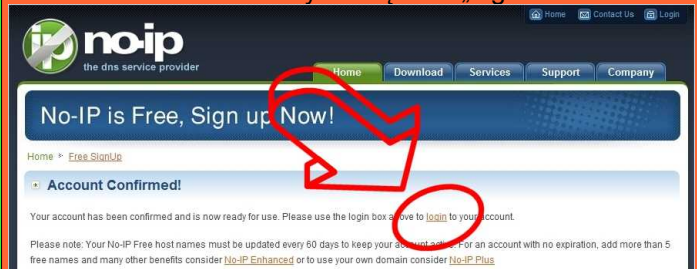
Home Contact Us Login

no-ip
the dns service provider

Home Download Services Support Company

No-IP is Free, Sign up Now!

Home ▸ Free SignUp

Account Confirmed!

Your account has been confirmed and is now ready for use. Please use the login box a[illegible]ve to login to your account.

Please note: Your No-IP Free host names must be updated every 60 days to keep your account a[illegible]. For an account with no expiration, add more than 5 free names and many other benefits consider No-IP Enhanced or to use your own domain consider No-IP Plus